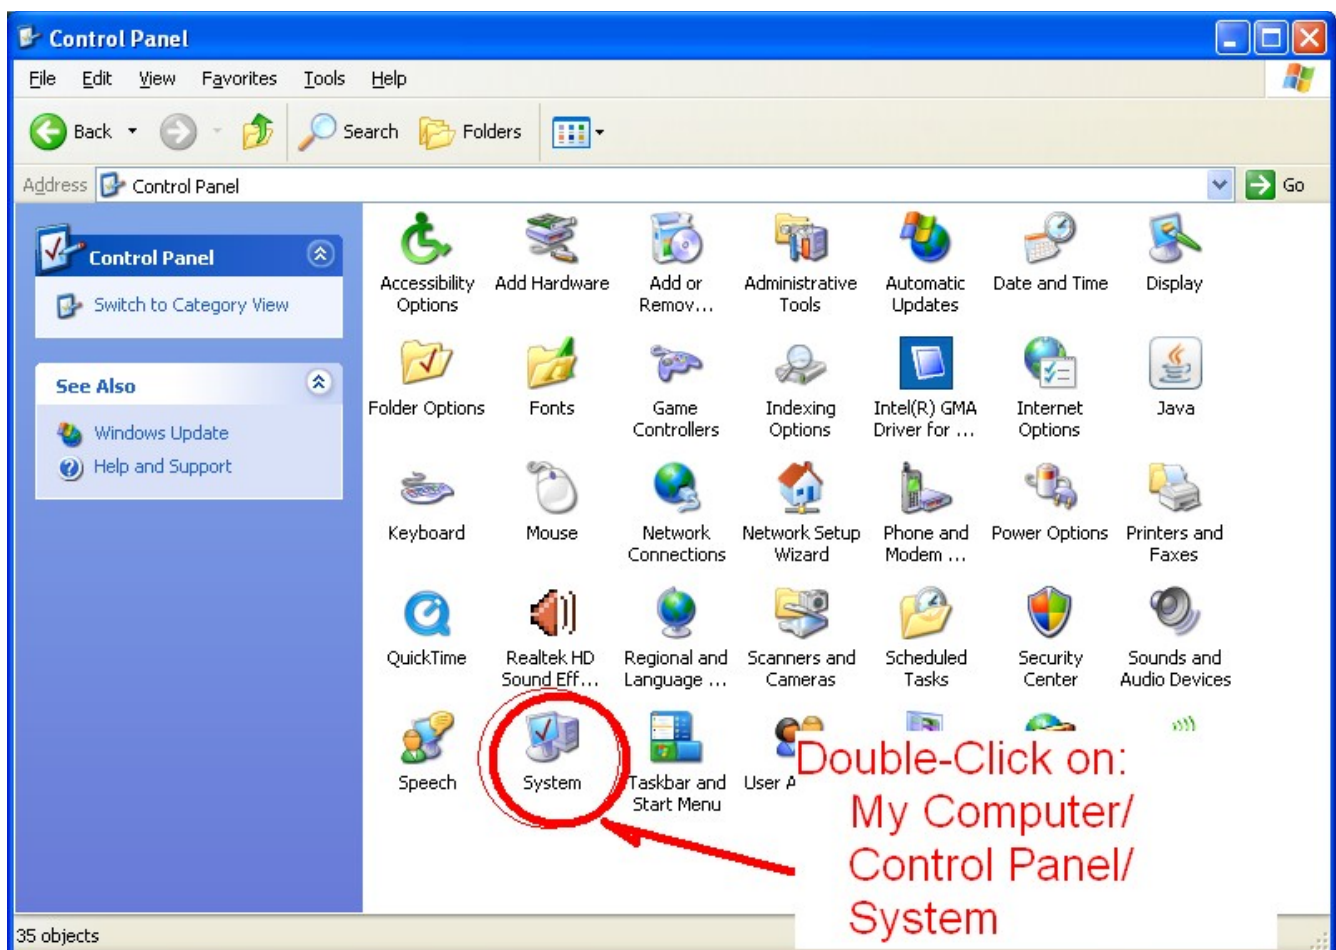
Control Panel

File Edit View Favorites Tools Help

Back Search Folders

Address Control Panel Go

Control Panel

Switch to Category View

See Also

Windows Update

Help and Support

Accessibility Options

Add Hardware

Add or Remov...

Administrative Tools

Automatic Updates

Date and Time

Display

Folder Options

Fonts

Game Controllers

Indexing Options

Intel(R) GMA Driver for ...

Internet Options

Java

Keyboard

Mouse

Network Connections

Network Setup Wizard

Phone and Modem ...

Power Options

Printers and Faxes

QuickTime

Realtek HD Sound Eff...

Regional and Language ...

Scanners and Cameras

Scheduled Tasks

Security Center

Sounds and Audio Devices

Speech

System

Taskbar and Start Menu

User A

Double-Click on: My Computer/ Control Panel/ System

35 objects